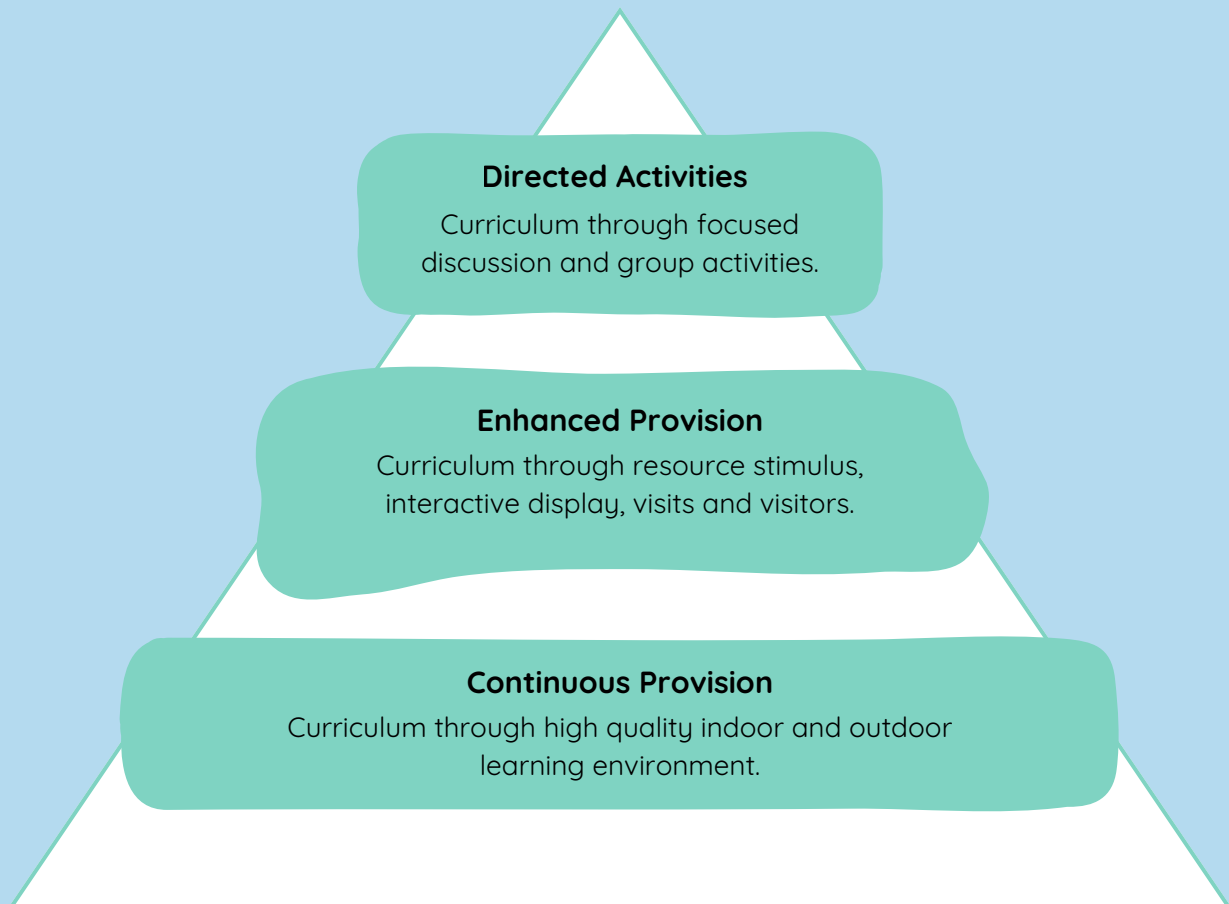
Directed Activities
Curriculum through focused discussion and group activities.

Enhanced Provision
Curriculum through resource stimulus, interactive display, visits and visitors.

Continuous Provision
Curriculum through high quality indoor and outdoor learning environment.